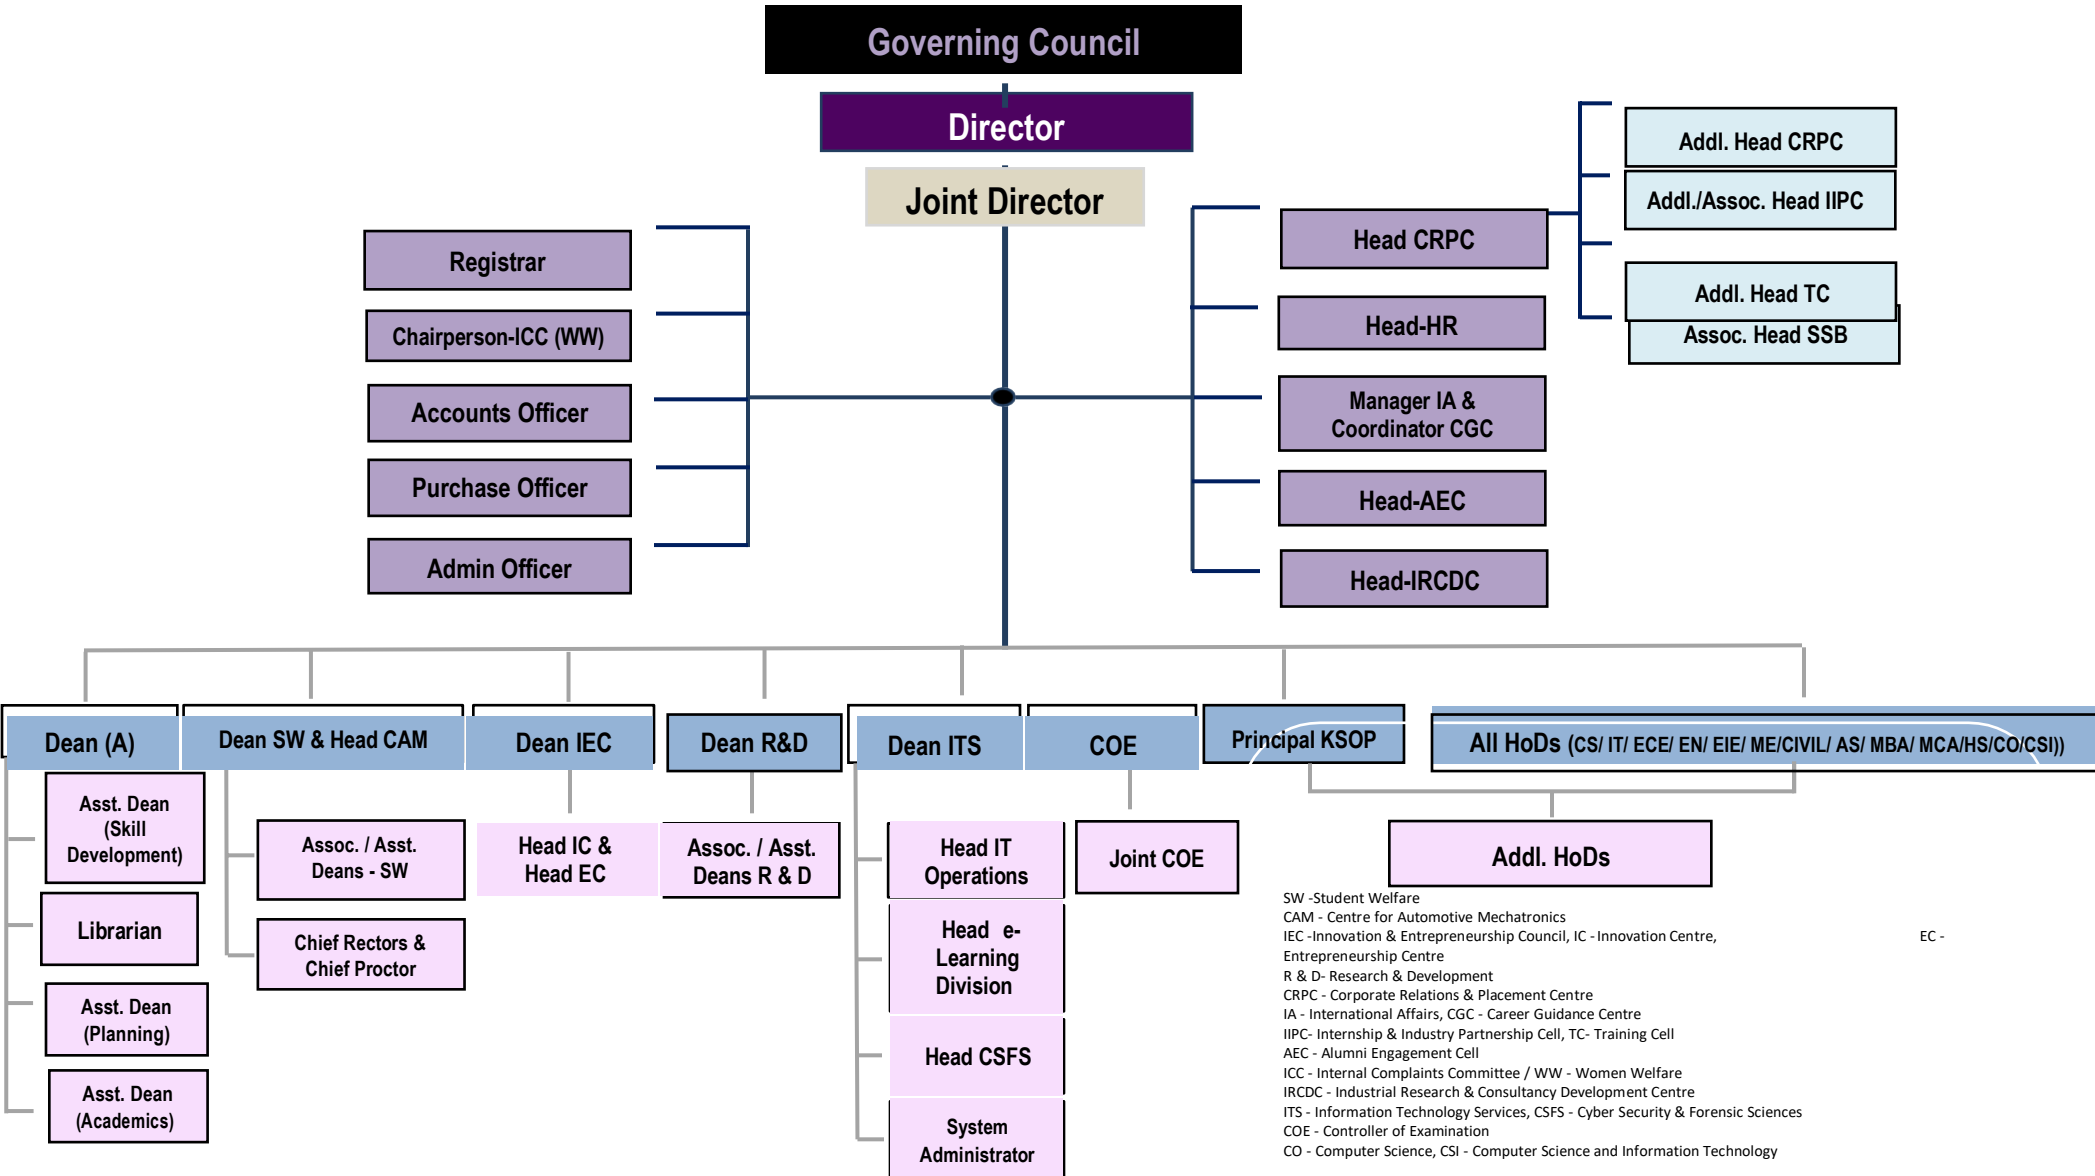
Governing Council

Director

Joint Director

Registrar

Chairperson-ICC (WW)

Accounts Officer

Purchase Officer

Admin Officer

Head CRPC

Head-HR

Manager IA & Coordinator CGC

Head-AEC

Head-IRCDC

Addl. Head CRPC

Addl./Assoc. Head IIPC

Addl. Head TC

Assoc. Head SSB

Dean (A)

Dean SW & Head CAM

Dean IEC

Dean R&D

Dean ITS

COE

Principal KSOP

All HoDs (CS/ IT/ ECE/ EN/ EIE/ ME/CIVIL/ AS/ MBA/ MCA/HS/CO/CSI))

Asst. Dean (Skill Development)

Librarian

Asst. Dean (Planning)

Asst. Dean (Academics)

Assoc. / Asst. Deans - SW

Chief Rectors & Chief Proctor

Head IC & Head EC

Assoc. / Asst. Deans R & D

Head IT Operations

Head e-Learning Division

Head CSFS

System Administrator

Joint COE

Addl. HoDs

SW -Student Welfare
CAM - Centre for Automotive Mechatronics
IEC -Innovation & Entrepreneurship Council, IC - Innovation Centre, EC - Entrepreneurship Centre
R & D- Research & Development
CRPC - Corporate Relations & Placement Centre
IA - International Affairs, CGC - Career Guidance Centre
IIPC- Internship & Industry Partnership Cell, TC- Training Cell
AEC - Alumni Engagement Cell
ICC - Internal Complaints Committee / WW - Women Welfare
IRCDC - Industrial Research & Consultancy Development Centre
ITS - Information Technology Services, CSFS - Cyber Security & Forensic Sciences
COE - Controller of Examination
CO - Computer Science, CSI - Computer Science and Information Technology